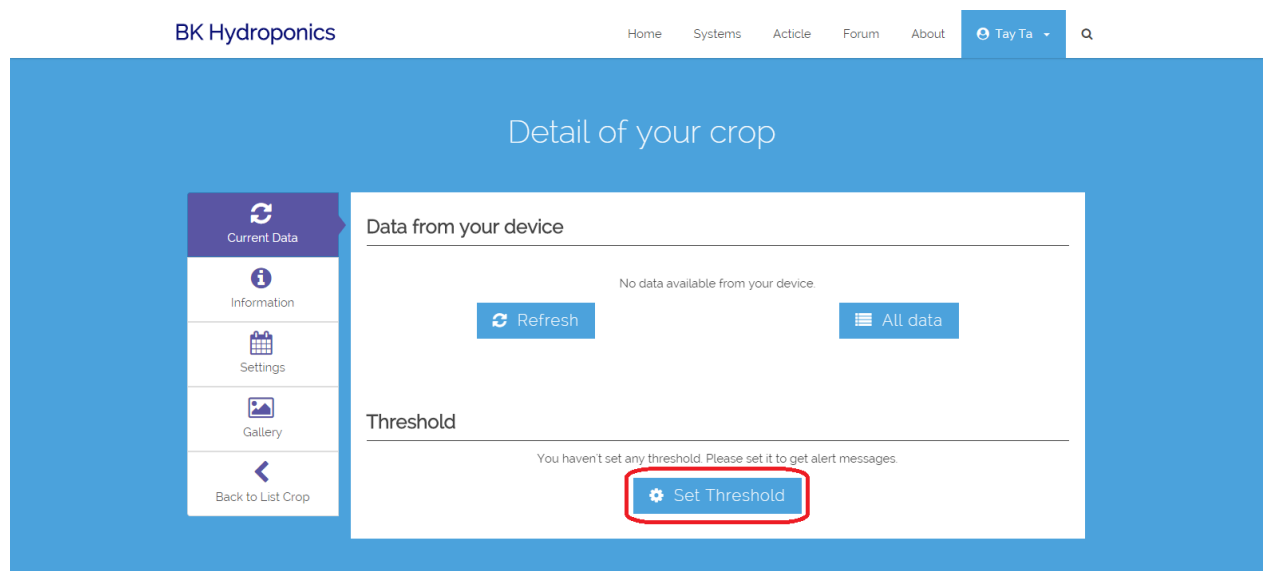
BK Hydroponics

Home Systems Acticle Forum About Tay Ta

Detail of your crop

Current Data
Information
Settings
Gallery
Back to List Crop

Data from your device

No data available from your device.

Refresh All data

Threshold

You haven't set any threshold. Please set it to get alert messages.

Set Threshold